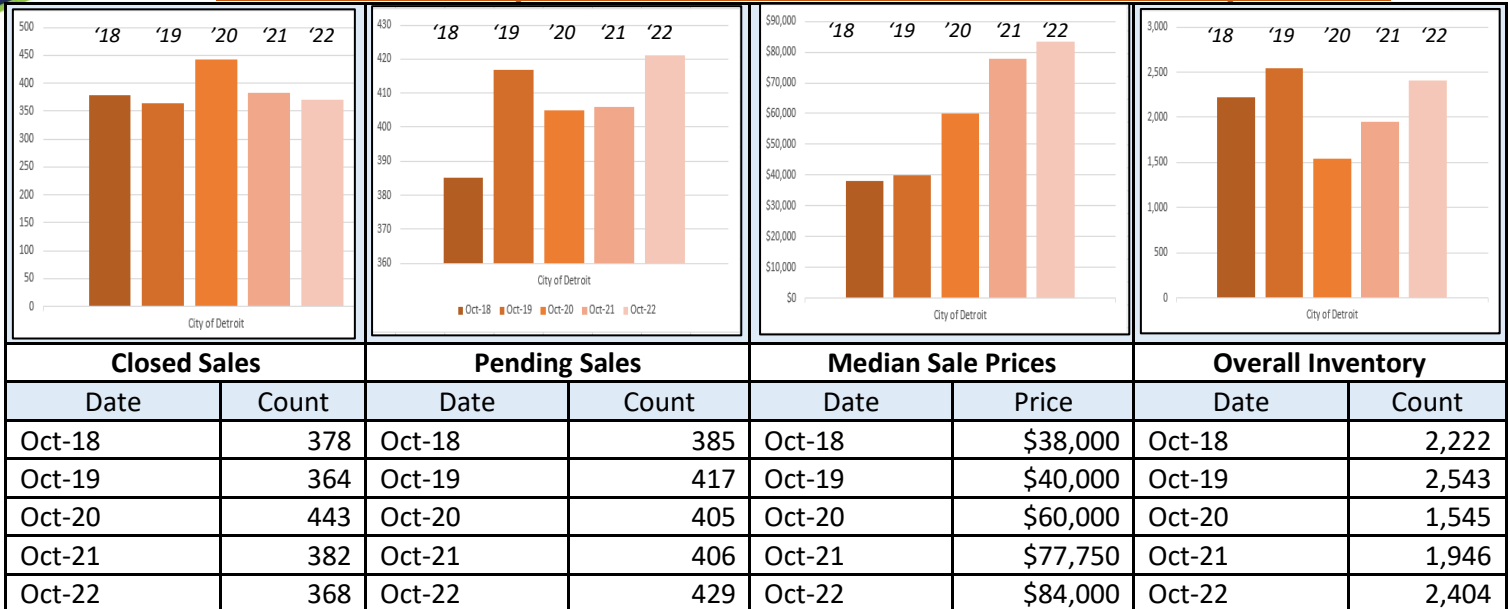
500
450
400
350
300
250
200
150
100
50
0
'18 '19 '20 '21 '22
City of Detroit

430
420
410
400
390
380
370
360
'18 '19 '20 '21 '22
City of Detroit
Oct-18 Oct-19 Oct-20 Oct-21 Oct-22

$90,000
$80,000
$70,000
$60,000
$50,000
$40,000
$30,000
$20,000
$10,000
$0
'18 '19 '20 '21 '22
City of Detroit

3,000
2,500
2,000
1,500
1,000
500
0
'18 '19 '20 '21 '22
City of Detroit

| Closed Sales | | Pending Sales | | Median Sale Prices | | Overall Inventory | |
|---|---|---|---|---|---|---|---|
| Date | Count | Date | Count | Date | Price | Date | Count |
| Oct-18 | 378 | Oct-18 | 385 | Oct-18 | \$38,000 | Oct-18 | 2,222 |
| Oct-19 | 364 | Oct-19 | 417 | Oct-19 | \$40,000 | Oct-19 | 2,543 |
| Oct-20 | 443 | Oct-20 | 405 | Oct-20 | \$60,000 | Oct-20 | 1,545 |
| Oct-21 | 382 | Oct-21 | 406 | Oct-21 | \$77,750 | Oct-21 | 1,946 |
| Oct-22 | 368 | Oct-22 | 429 | Oct-22 | \$84,000 | Oct-22 | 2,404 |